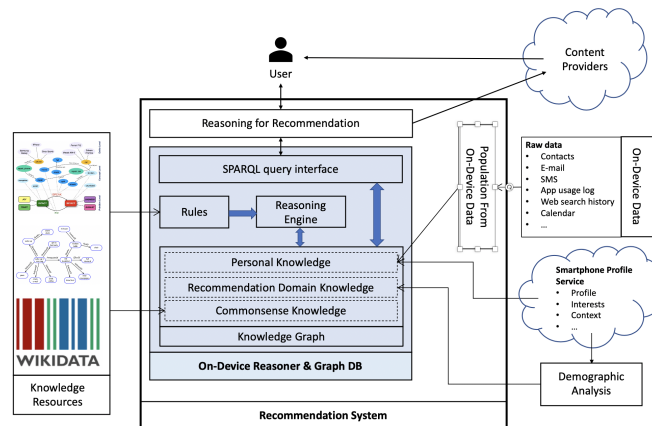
User

Content Providers

Reasoning for Recommendation

SPARQL query interface

Rules

Reasoning Engine

Personal Knowledge

Recommendation Domain Knowledge

Commonsense Knowledge

Knowledge Graph

On-Device Reasoner & Graph DB

Population From On-Device Data

Raw data
- Contacts
- E-mail
- SMS
- App usage log
- Web search history
- Calendar
- ...

On-Device Data

Smartphone Profile Service
- Profile
- Interests
- Context
- ...

Demographic Analysis

WIKIDATA

Knowledge Resources

Recommendation System